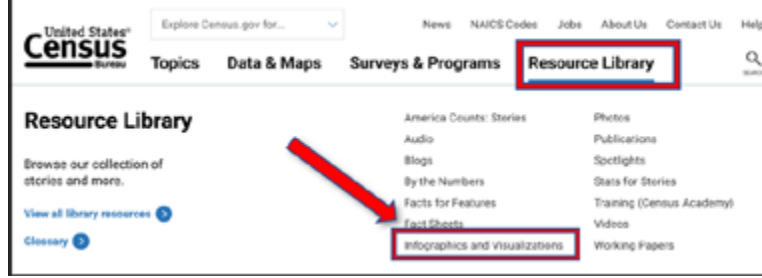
United States®
Census
Bureau

Explore Census.gov for...

News NAICS Codes Jobs About Us Contact Us Help

Topics Data & Maps Surveys & Programs Resource Library

Resource Library

Browse our collection of stories and more.

View all library resources

Glossary

America Counts: Stories
Audio
Blogs
By the Numbers
Facts for Features
Fact Sheets
Infographics and Visualizations

Photos
Publications
Spotlights
Stats for Stories
Training (Census Academy)
Videos
Working Papers